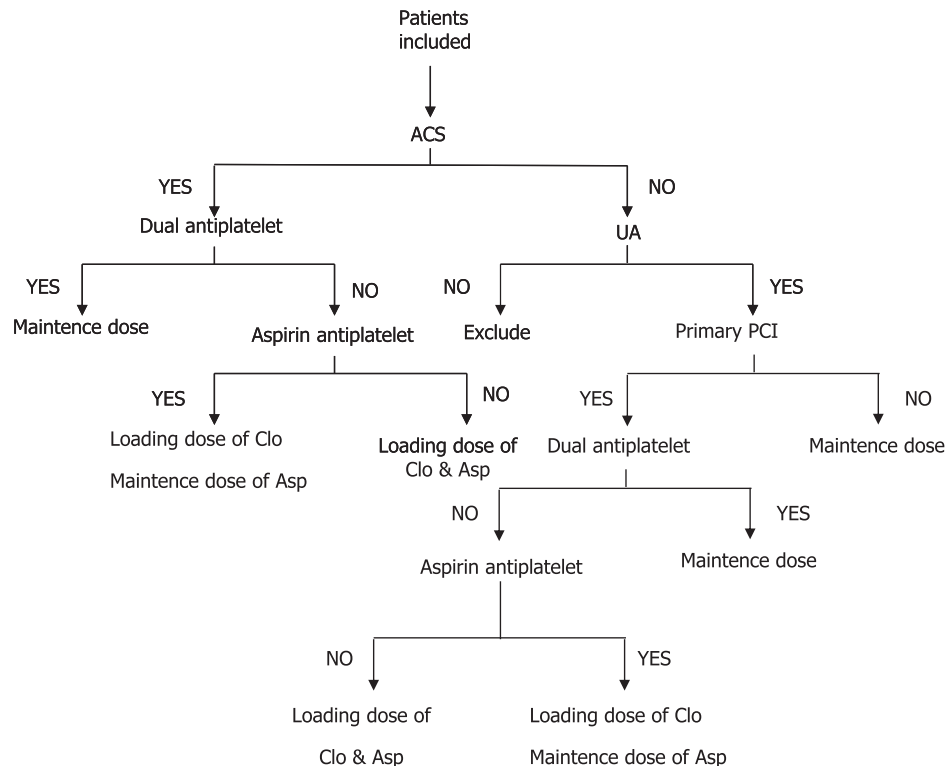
Patients included

ACS

YES

Dual antiplatelet

NO

UA

YES

Maintence dose

NO

Aspirin antiplatelet

NO

Exclude

YES

Primary PCI

YES

Loading dose of Clo

Maintence dose of Asp

NO

Loading dose of Clo & Asp

YES

Dual antiplatelet

NO

Maintence dose

NO

Aspirin antiplatelet

YES

Maintence dose

NO

Loading dose of Clo & Asp

YES

Loading dose of Clo

Maintence dose of Asp